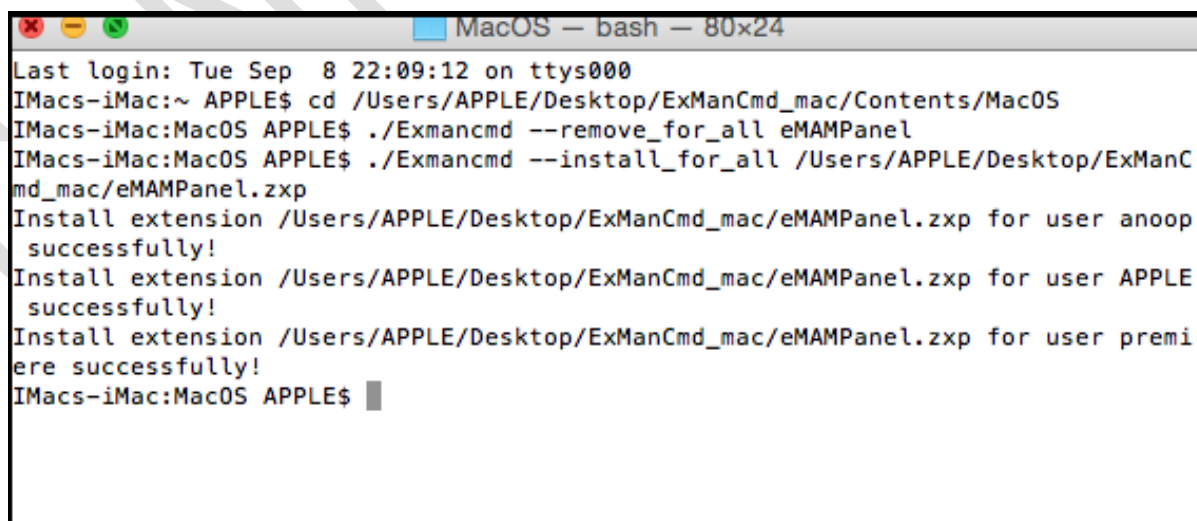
MacOS — bash — 80×24

Last login: Tue Sep 8 22:09:12 on ttys000
IMacs-iMac:~ APPLE$ cd /Users/APPLE/Desktop/ExManCmd_mac/Contents/MacOS
IMacs-iMac:MacOS APPLE$ ./Exmancmd --remove_for_all eMAMPanel
IMacs-iMac:MacOS APPLE$ ./Exmancmd --install_for_all /Users/APPLE/Desktop/ExManCmd_mac/eMAMPanel.zxp
Install extension /Users/APPLE/Desktop/ExManCmd_mac/eMAMPanel.zxp for user anoop successfully!
Install extension /Users/APPLE/Desktop/ExManCmd_mac/eMAMPanel.zxp for user APPLE successfully!
Install extension /Users/APPLE/Desktop/ExManCmd_mac/eMAMPanel.zxp for user premiere successfully!
IMacs-iMac:MacOS APPLE$